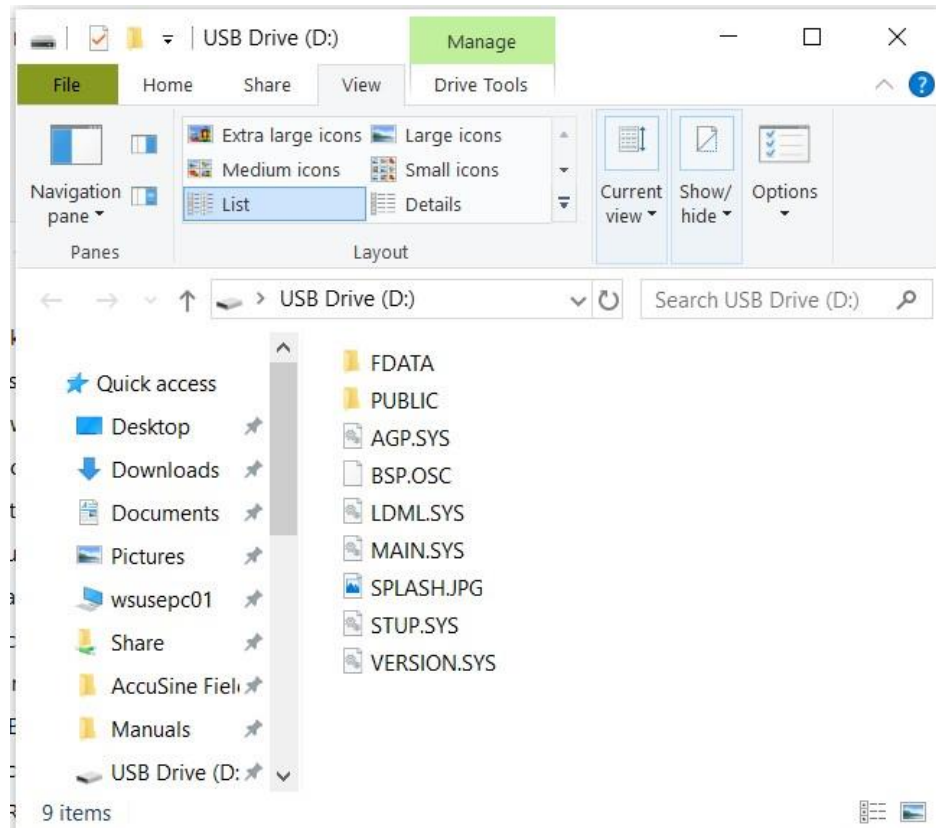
USB Drive (D:)

Manage

File Home Share View Drive Tools

Navigation pane

Panes

Extra large icons
Large icons
Medium icons
Small icons
List
Details

Layout

Current view
Show/hide
Options

USB Drive (D:)

Search USB Drive (D:)

Quick access
Desktop
Downloads
Documents
Pictures
wsusepc01
Share
AccuSine Fiel
Manuals
USB Drive (D:

FDATA
PUBLIC
AGP.SYS
BSP.OSC
LDML.SYS
MAIN.SYS
SPLASH.JPG
STUP.SYS
VERSION.SYS

9 items